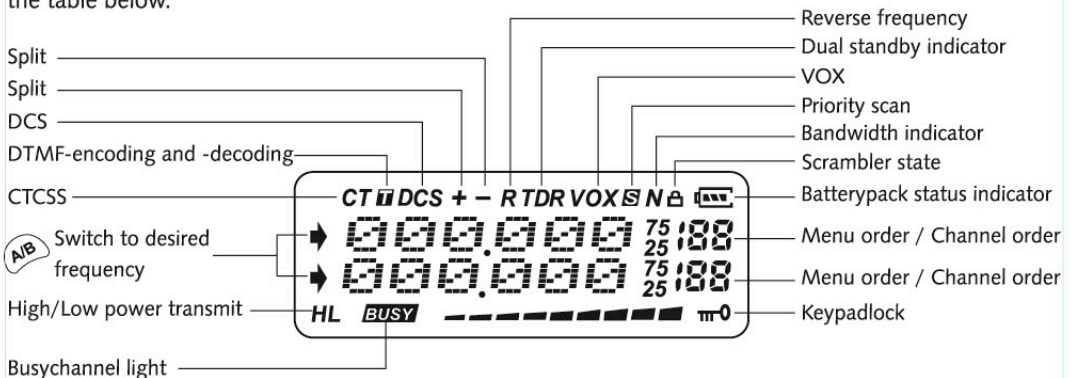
the table below.

Split
Split
DCS
DTMF-encoding and -decoding
CTCSS
A/B Switch to desired frequency
High/Low power transmit
Busychannel light

Reverse frequency
Dual standby indicator
VOX
Priority scan
Bandwidth indicator
Scrambler state
Batterypack status indicator
Menu order / Channel order
Menu order / Channel order
Keypadlock

CT T DCS + − R TDR VOX S N
000.000 75 25 188
000.000 75 25 188
HL BUSY